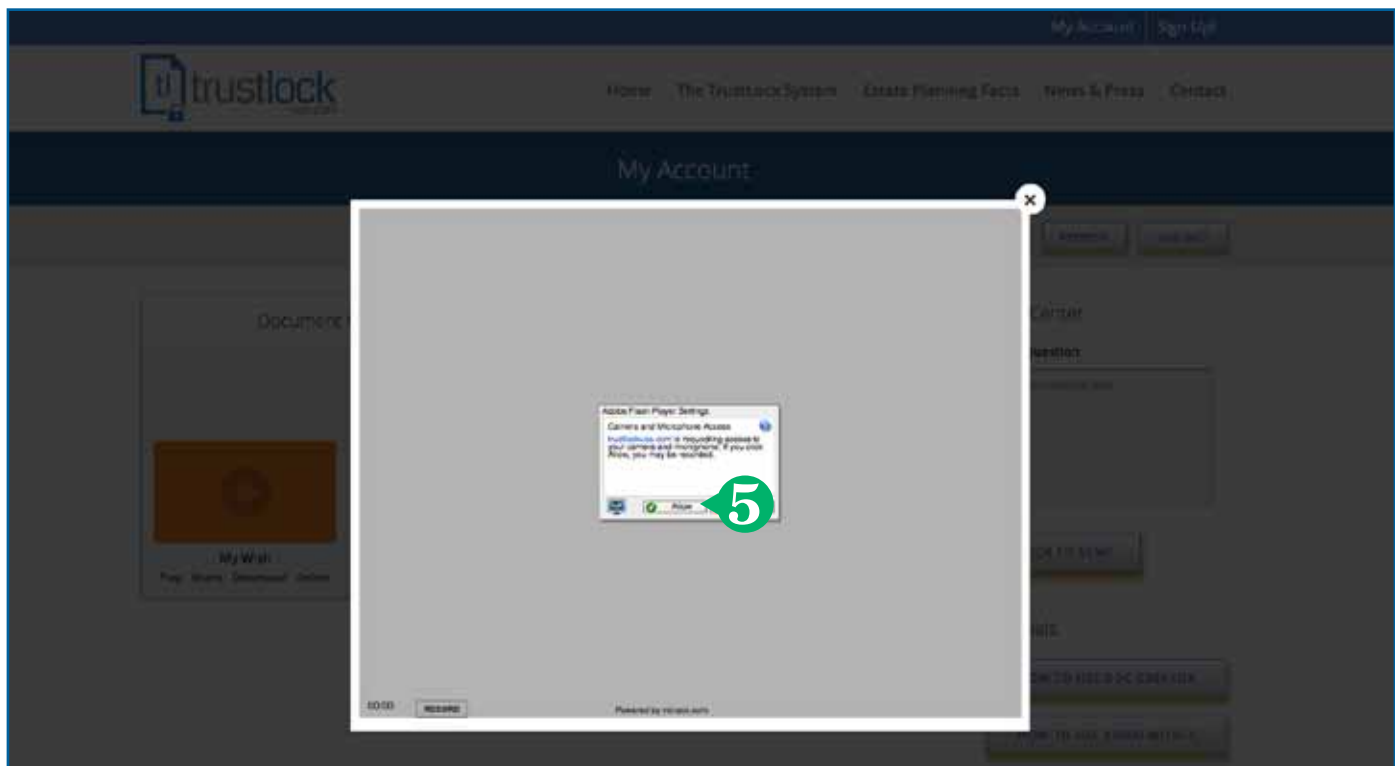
My Account | Sign Up

trustlock

Home The Trustlock System Estate Planning Facts News & Press Contact

My Account

Document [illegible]

My Wish

Play Share Download Delete

Adobe Flash Player Settings

Camera and Microphone Access

trustlock.com is requesting access to your camera and microphone. If you click Allow, you may be recorded.

Allow

5

00:00 RECORD

Powered by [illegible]

Center

Question

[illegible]